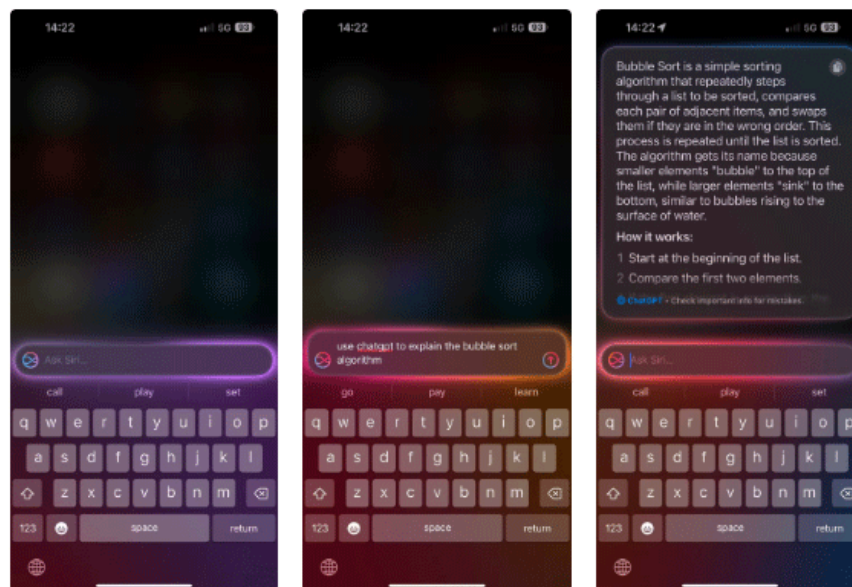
14:22
5G 93

Ask Siri...

call play set

q w e r t y u i o p
a s d f g h j k l
z x c v b n m
123 space return

14:22
5G 93

use chatgpt to explain the bubble sort algorithm

go pay learn

q w e r t y u i o p
a s d f g h j k l
z x c v b n m
123 space return

14:22
5G 93

Bubble Sort is a simple sorting algorithm that repeatedly steps through a list to be sorted, compares each pair of adjacent items, and swaps them if they are in the wrong order. This process is repeated until the list is sorted. The algorithm gets its name because smaller elements "bubble" to the top of the list, while larger elements "sink" to the bottom, similar to bubbles rising to the surface of water.

How it works:

1. Start at the beginning of the list.

2. Compare the first two elements.

ChatGPT · Check important info for mistakes.

Ask Siri...

call play set

q w e r t y u i o p
a s d f g h j k l
z x c v b n m
123 space return